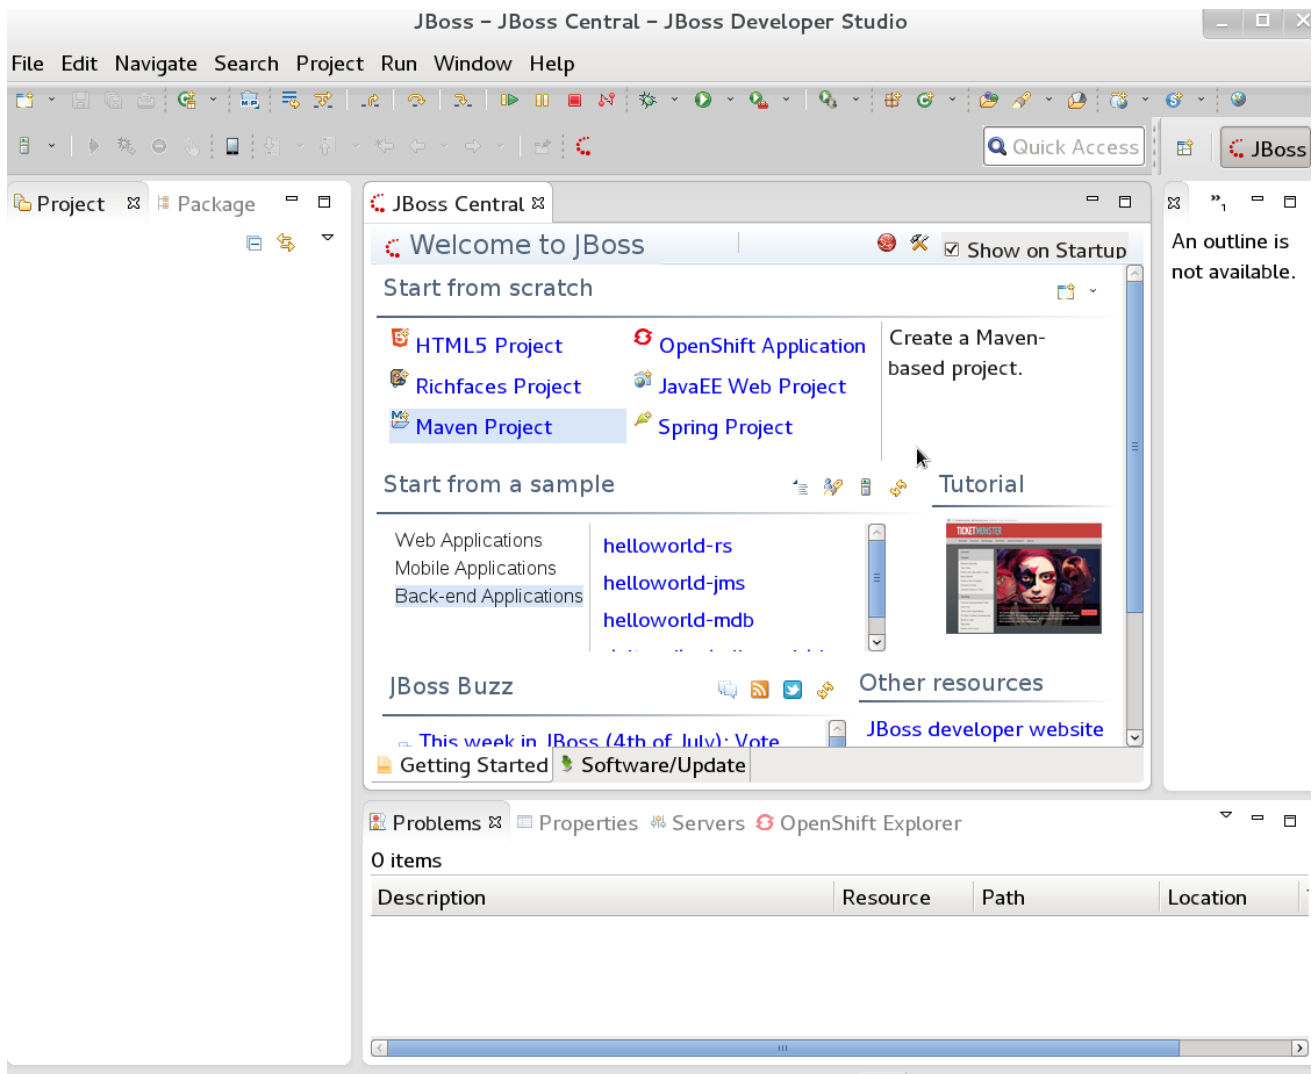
JBoss – JBoss Central – JBoss Developer Studio

File Edit Navigate Search Project Run Window Help

Quick Access

JBoss

Project Package

JBoss Central

Welcome to JBoss

Show on Startup

Start from scratch

HTML5 Project
Richfaces Project
Maven Project
OpenShift Application
JavaEE Web Project
Spring Project

Create a Maven-based project.

Start from a sample

Web Applications
Mobile Applications
Back-end Applications

helloworld-rs
helloworld-jms
helloworld-mdb

Tutorial

JBoss Buzz

This week in JBoss (4th of July): Vote

Other resources

JBoss developer website

Getting Started Software/Update

An outline is not available.

Problems Properties Servers OpenShift Explorer

0 items

| Description | Resource | Path | Location |
|---|---|---|---|